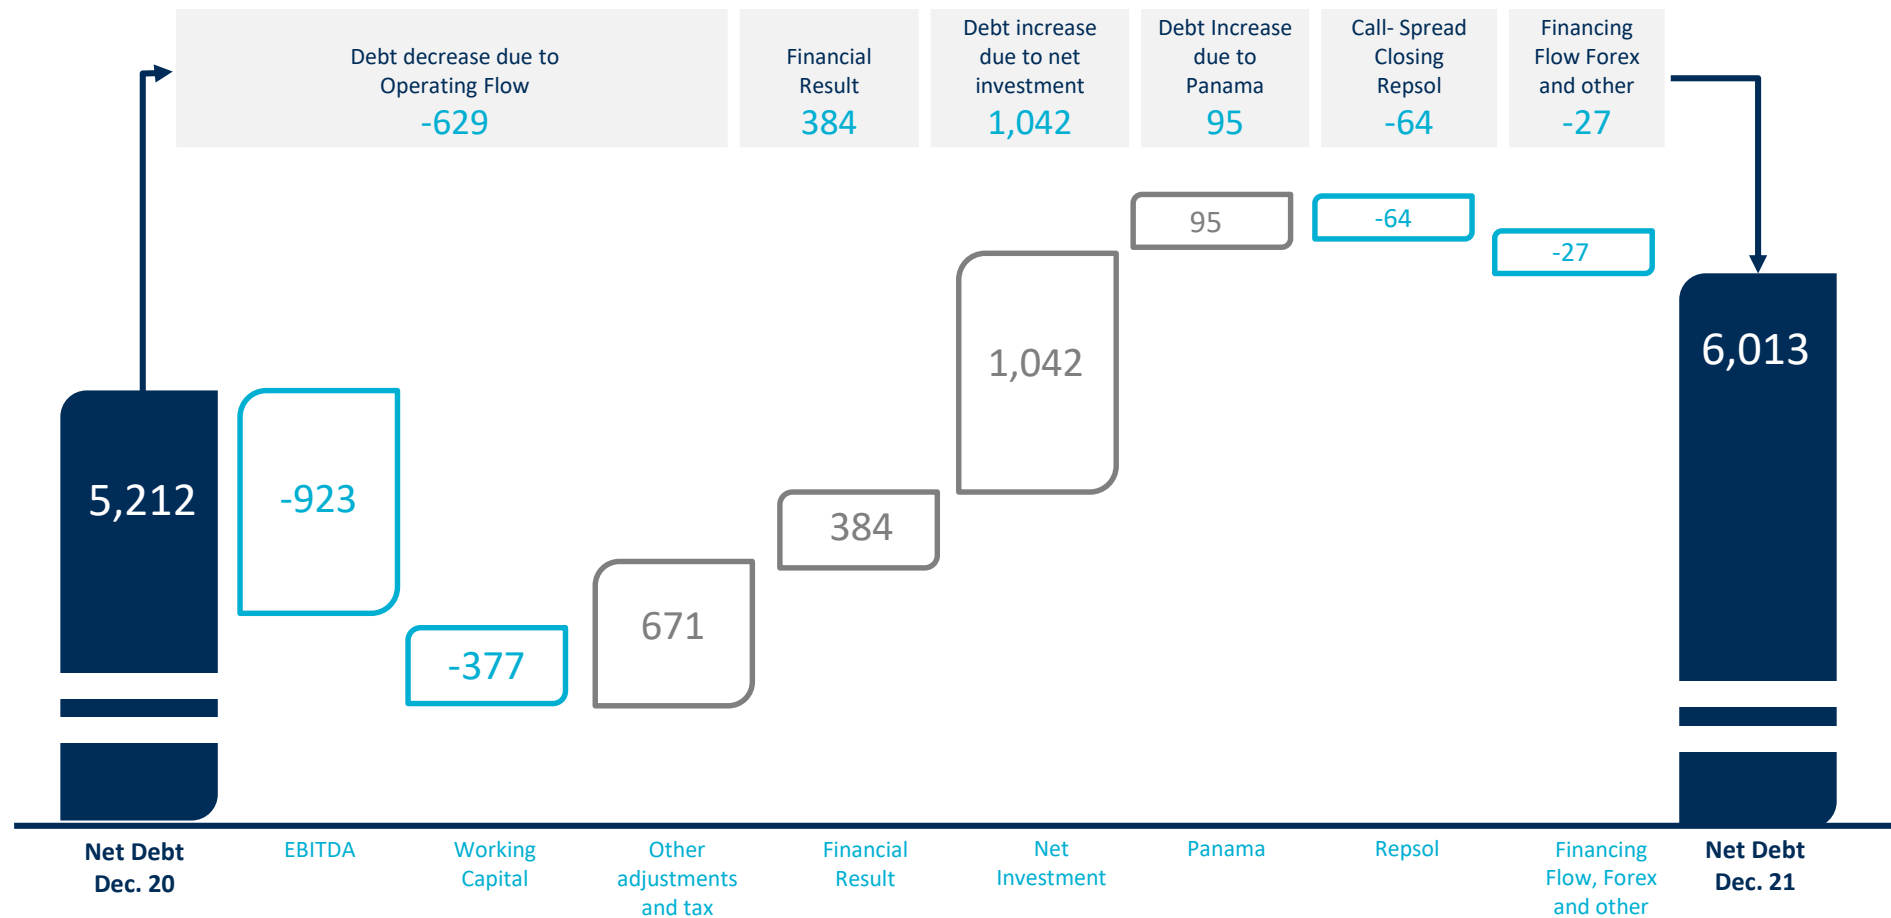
Debt decrease due to Operating Flow
-629

Financial Result
384

Debt increase due to net investment
1,042

Debt Increase due to Panama
95

Call- Spread Closing Repsol
-64

Financing Flow Forex and other
-27

95

-64

-27

6,013

1,042

5,212

-923

384

671

-377

Net Debt Dec. 20

EBITDA

Working Capital

Other adjustments and tax

Financial Result

Net Investment

Panama

Repsol

Financing Flow, Forex and other

Net Debt Dec. 21